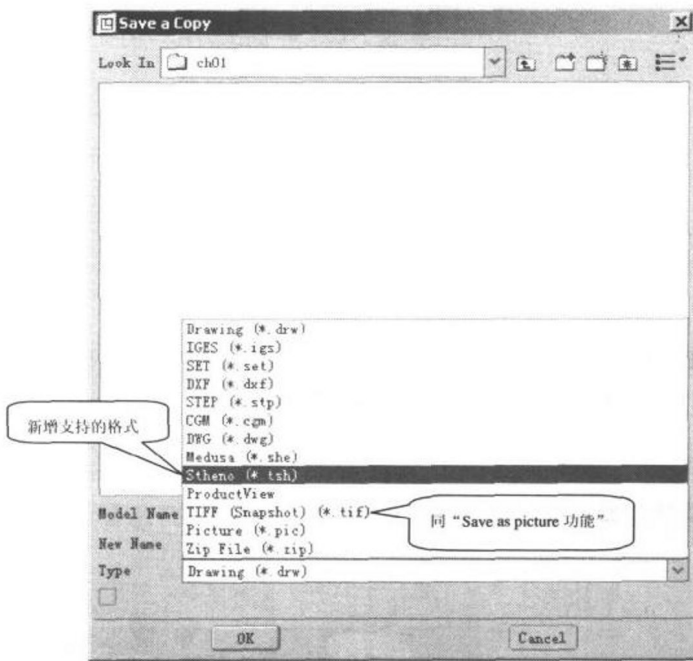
Save a Copy

Look In ch01

Drawing (*.drw)
IGES (*.igs)
SET (*.set)
DXF (*.dxf)
STEP (*.stp)
CGM (*.cgm)
DWG (*.dwg)
Medusa (*.she)
Stheno (*.tsh)
ProductView
TIFF (Snapshot) (*.tif)
Picture (*.pic)
Zip File (*.zip)

新增支持的格式

同“Save as picture 功能”

Model Name
New Name
Type Drawing (*.drw)

OK
Cancel